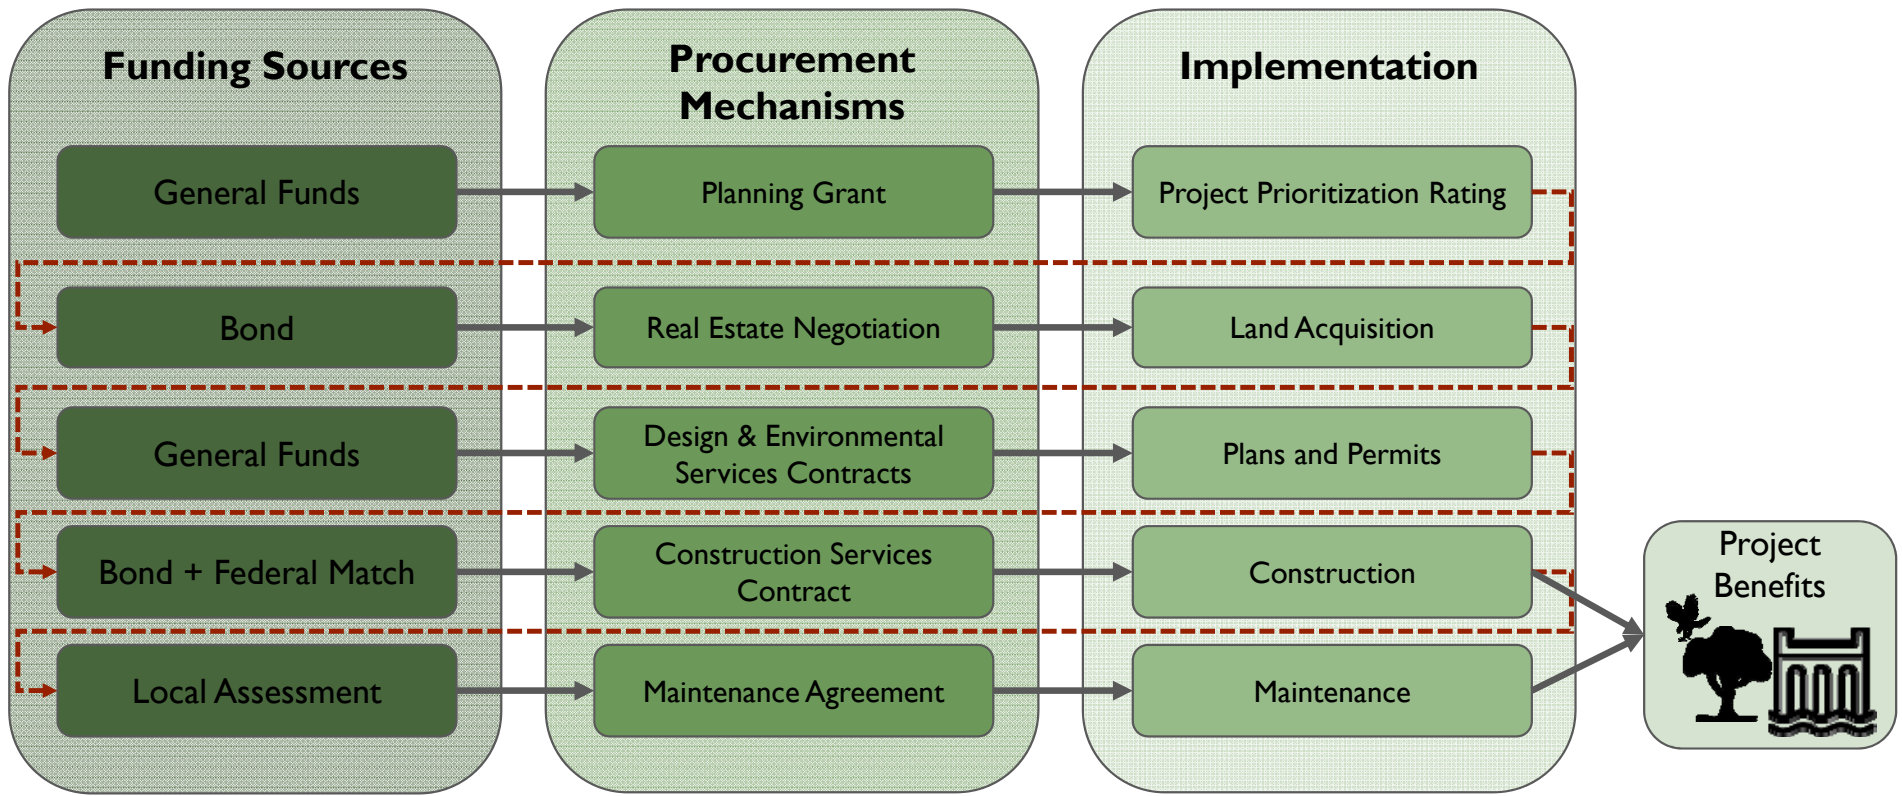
Funding Sources

General Funds

Bond

General Funds

Bond + Federal Match

Local Assessment

Procurement Mechanisms

Planning Grant

Real Estate Negotiation

Design & Environmental Services Contracts

Construction Services Contract

Maintenance Agreement

Implementation

Project Prioritization Rating

Land Acquisition

Plans and Permits

Construction

Maintenance

Project Benefits